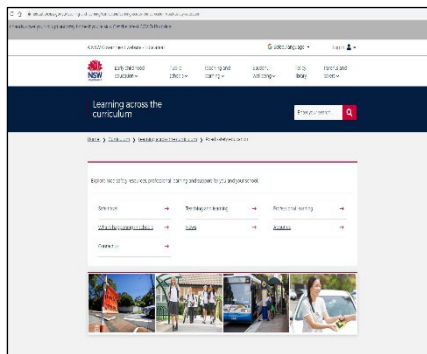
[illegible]

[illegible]

A NSW Government website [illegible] | Select language | Log in

NSW GOVERNMENT

Early childhood education | Public schools | Teaching and learning | Student wellbeing | Policy library | Parents and carers

Learning across the curriculum

Enter your search

Home > Curriculum > Learning across the curriculum > Road safety education

Explore road safety resources, professional learning and support for you and your school.

Overview →
Teaching and learning →
Professional learning →
What's happening in road safety →
Policy →
Awards →
Contact us →